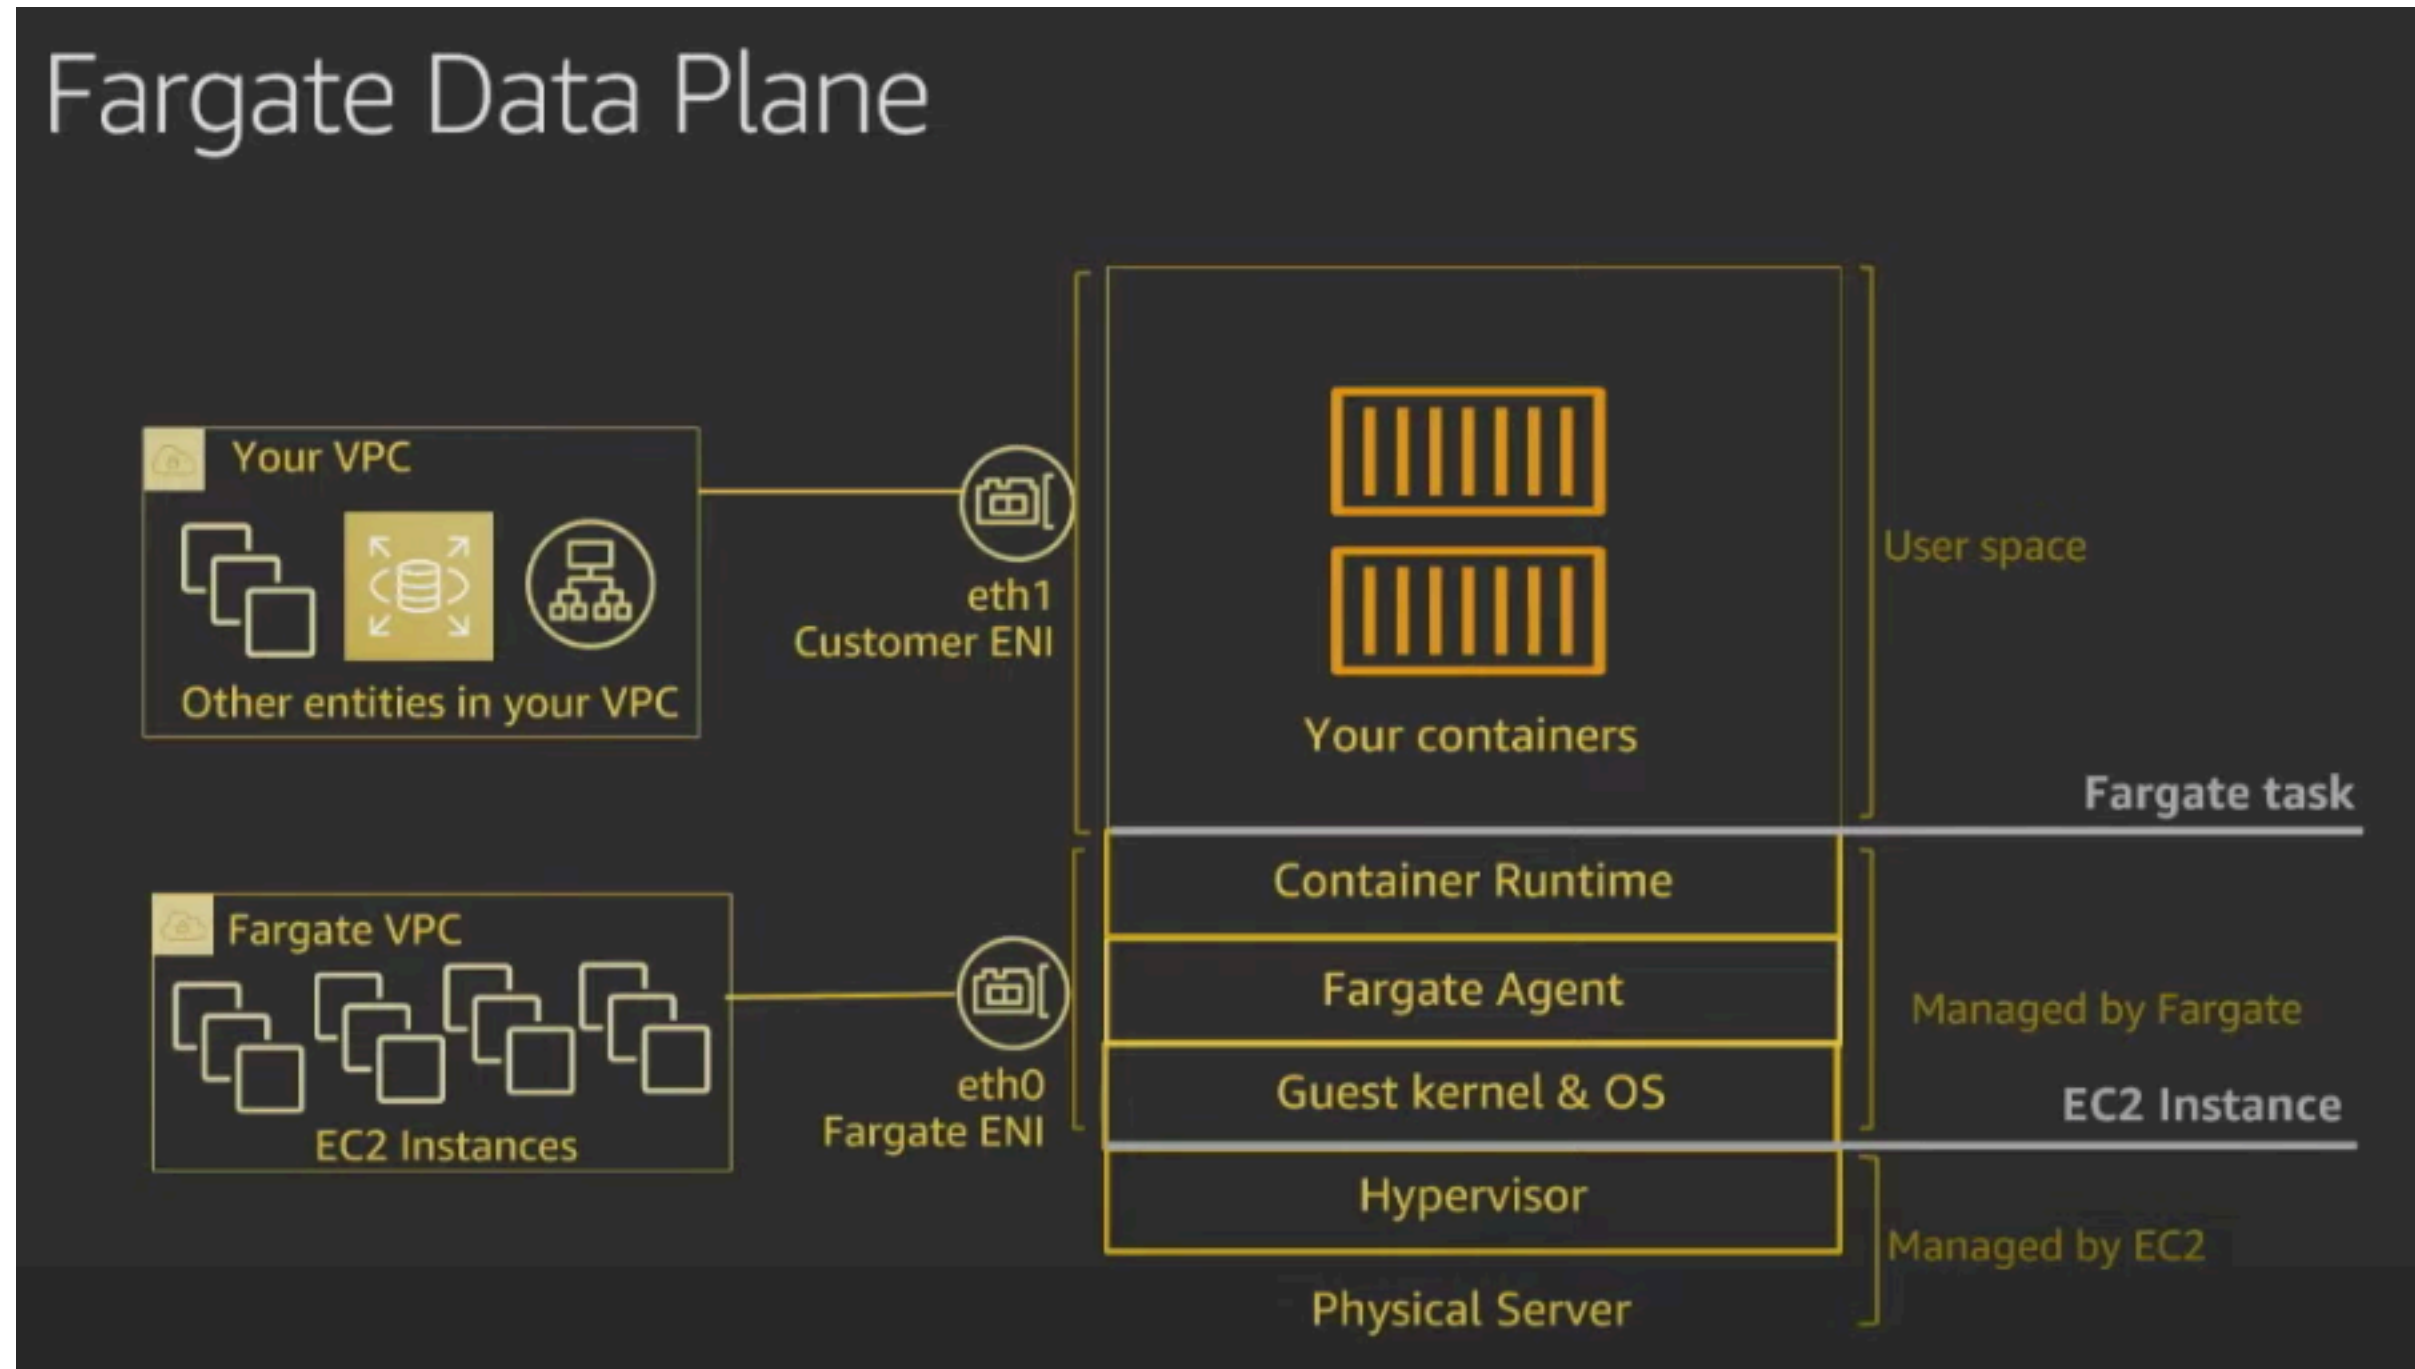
Fargate Data Plane

Your VPC

Other entities in your VPC

eth1
Customer ENI

Your containers

User space

Fargate task

Container Runtime

Fargate Agent

Guest kernel & OS

Managed by Fargate

EC2 Instance

Fargate VPC

EC2 Instances

eth0
Fargate ENI

Hypervisor

Managed by EC2

Physical Server